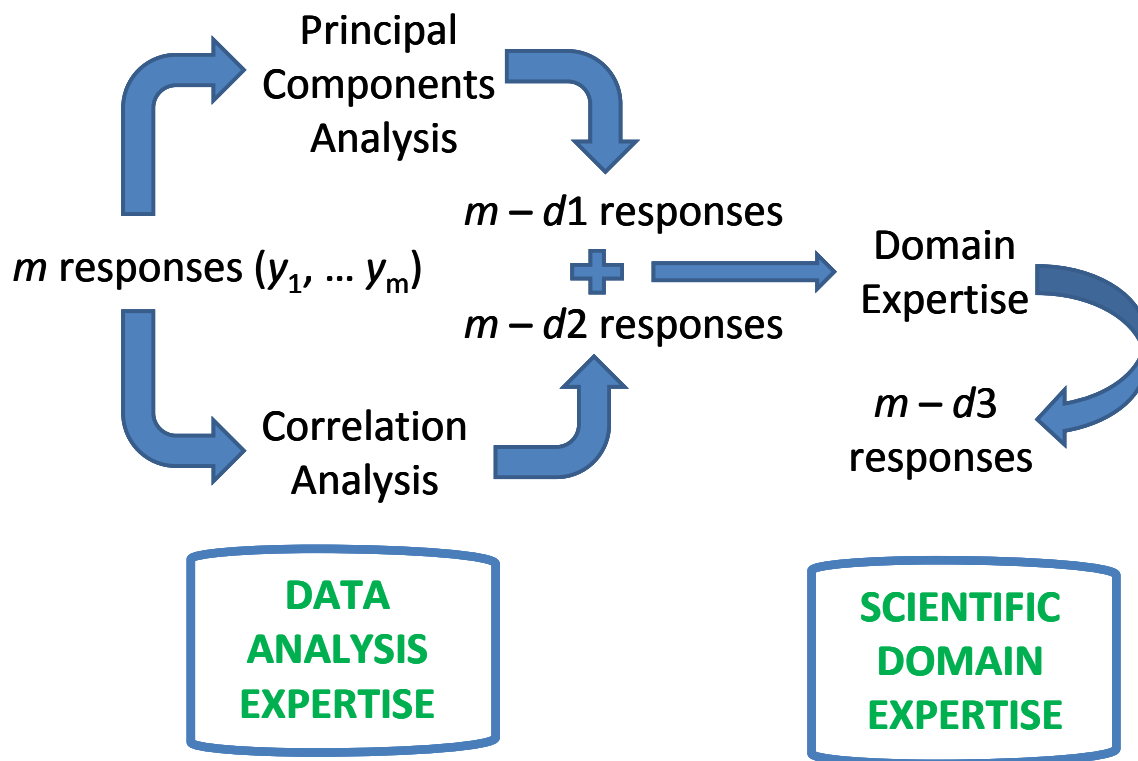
Principal Components Analysis

$m$ responses ($y_1$, … $y_m$)

$m - d1$ responses

$m - d2$ responses

Domain Expertise

$m - d3$ responses

Correlation Analysis

DATA ANALYSIS EXPERTISE

SCIENTIFIC DOMAIN EXPERTISE